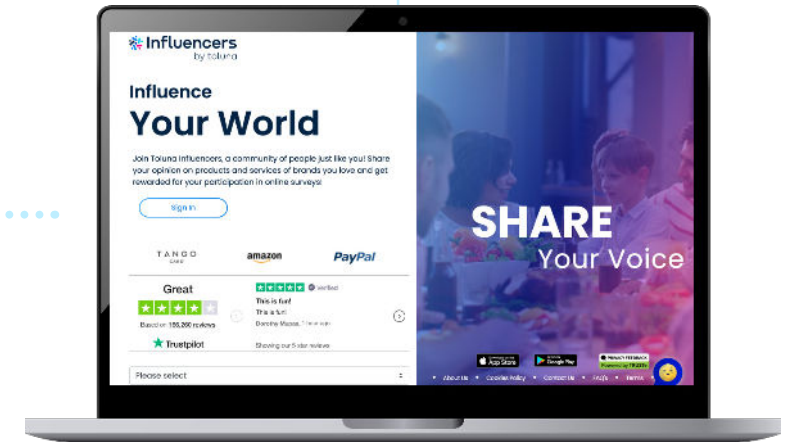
Influencers
by toluna

Influence
Your World

Join Toluna Influencers, a community of people just like you! Share your opinion on products and services of brands you love and get rewarded for your participation in online surveys!

Sign in

TANGO CARD

amazon

PayPal

Great

Based on 155,260 reviews

Trustpilot

Verified

This is fun!

This is fun!

Dorothy Mazza, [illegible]

Showing our 5 star reviews

Please select

SHARE
Your Voice

App Store

Google Play

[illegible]

About Us • Cookie Policy • Contact Us • FAQ's • Terms •